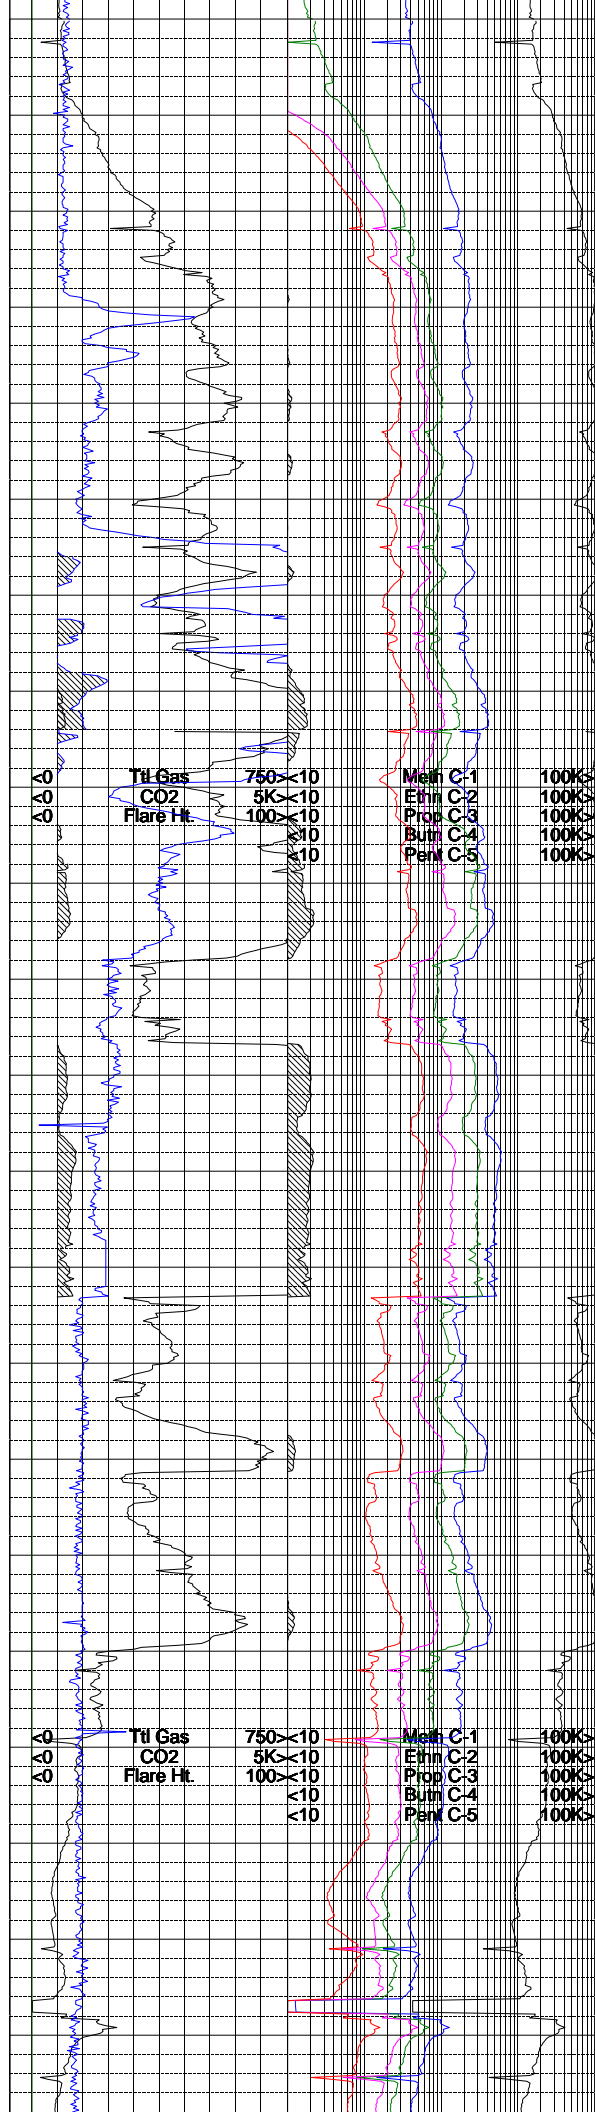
<0 Ttl Gas 750> <10 Meth C-1 100K>
<0 CO2 5K> <10 Ethn C-2 100K>
<0 Flare Ht. 100> <10 Prop C-3 100K>
<10 Butn C-4 100K>
<10 Pent C-5 100K>

<0 Ttl Gas 750> <10 Meth C-1 100K>
<0 CO2 5K> <10 Ethn C-2 100K>
<0 Flare Ht. 100> <10 Prop C-3 100K>
<10 Butn C-4 100K>
<10 Pent C-5 100K>